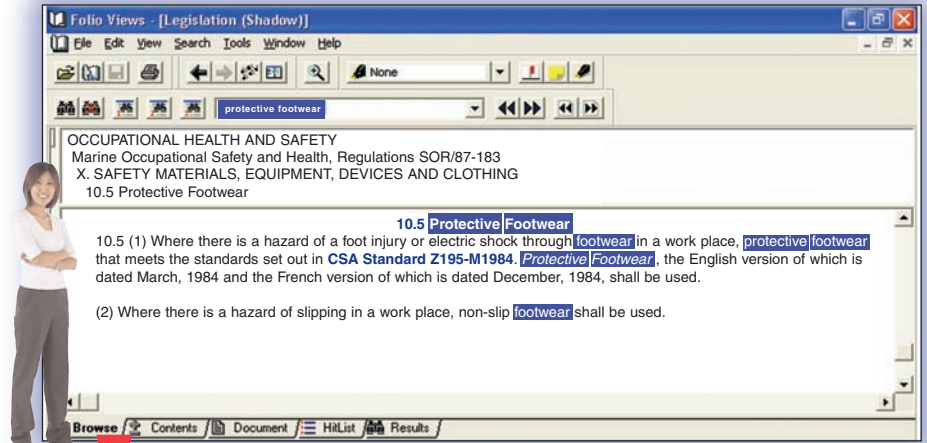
Folio Views - [Legislation (Shadow)]

File Edit View Search Tools Window Help

None

protective footwear

OCCUPATIONAL HEALTH AND SAFETY
Marine Occupational Safety and Health, Regulations SOR/87-183
X. SAFETY MATERIALS, EQUIPMENT, DEVICES AND CLOTHING
10.5 Protective Footwear

10.5 Protective Footwear

10.5 (1) Where there is a hazard of a foot injury or electric shock through footwear in a work place, protective footwear that meets the standards set out in CSA Standard Z195-M1984, Protective Footwear, the English version of which is dated March, 1984 and the French version of which is dated December, 1984, shall be used.

(2) Where there is a hazard of slipping in a work place, non-slip footwear shall be used.

Browse Contents Document HitList Results